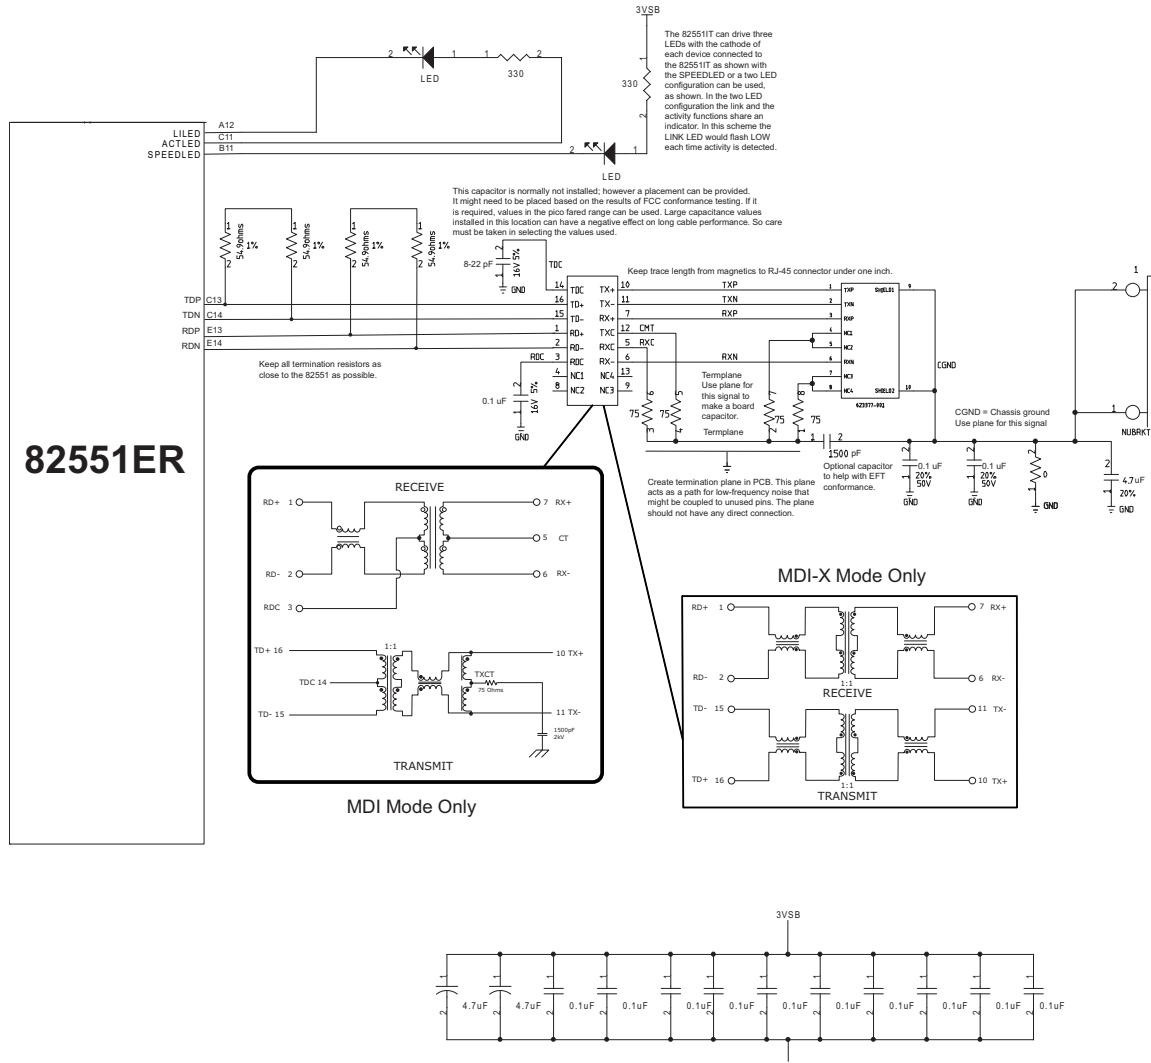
3VSB

The 82551IT can drive three LEDs with the cathode of each device connected to the 82551IT as shown with the SPEEDLED or a two LED configuration can be used, as shown. In the two LED configuration the link and the activity functions share an indicator. In this scheme the LINK LED would flash LOW each time activity is detected.

2 LED 1 1 330 2

330

2

1

2 LED 1

LILED A12
ACTLED C11
SPEEDLED B11

This capacitor is normally not installed; however a placement can be provided. It might need to be placed based on the results of FCC conformance testing. If it is required, values in the pico fared range can be used. Large capacitance values installed in this location can have a negative effect on long cable performance. So care must be taken in selecting the values used.

54.9ohms 1%
54.9ohms 1%
54.9ohms 1%
54.9ohms 1%

8-22 pF 16V 5% GND

TDC

Keep trace length from magnetics to RJ-45 connector under one inch.

TDP C13
TDN C14
RDP E13
RDN E14

14 TDC TX+ 10
16 TD+ TX- 11
15 TD- RX+ 7
1 RD+ TXC 12 CMT
2 RD- RXC 5 RXC
RDC 3 RDC RX- 6
4 NC1 NC4 13
8 NC2 NC3 9

TXP
TXN
RXP
RXN

1 TXP SHIELD1 9
2 TXN
3 RXP
4 NC1
5 NC2
6 RXN
7 NC3
8 NC4 SHIELD2 10
623977-001

CGND

Keep all termination resistors as close to the 82551 as possible.

0.1 uF 16V 5% GND

75 75 75 75

Termplane
Use plane for this signal to make a board capacitor.
Termplane

1500 pF
Optional capacitor to help with EFT conformance.

CGND = Chassis ground
Use plane for this signal

0.1 uF 20% 50V GND
0.1 uF 20% 50V GND
0 GND
4.7uF 20% GND

NUBRKT

Create termination plane in PCB. This plane acts as a path for low-frequency noise that might be coupled to unused pins. The plane should not have any direct connection.

82551ER

RECEIVE
RD+ 1
7 RX+
5 CT
RD- 2
6 RX-
RDC 3
TD+ 16
1:1
10 TX+
TDC 14
TXCT
75 Ohms
TD- 15
11 TX-
1500pF 2kV
TRANSMIT

MDI Mode Only

MDI-X Mode Only

RD+ 1
7 RX+
RD- 2
1:1
RECEIVE
6 RX-
TD- 15
11 TX-
TD+ 16
1:1
TRANSMIT
10 TX+

3VSB

4.7uF 4.7uF 0.1uF 0.1uF 0.1uF 0.1uF 0.1uF 0.1uF 0.1uF 0.1uF 0.1uF 0.1uF